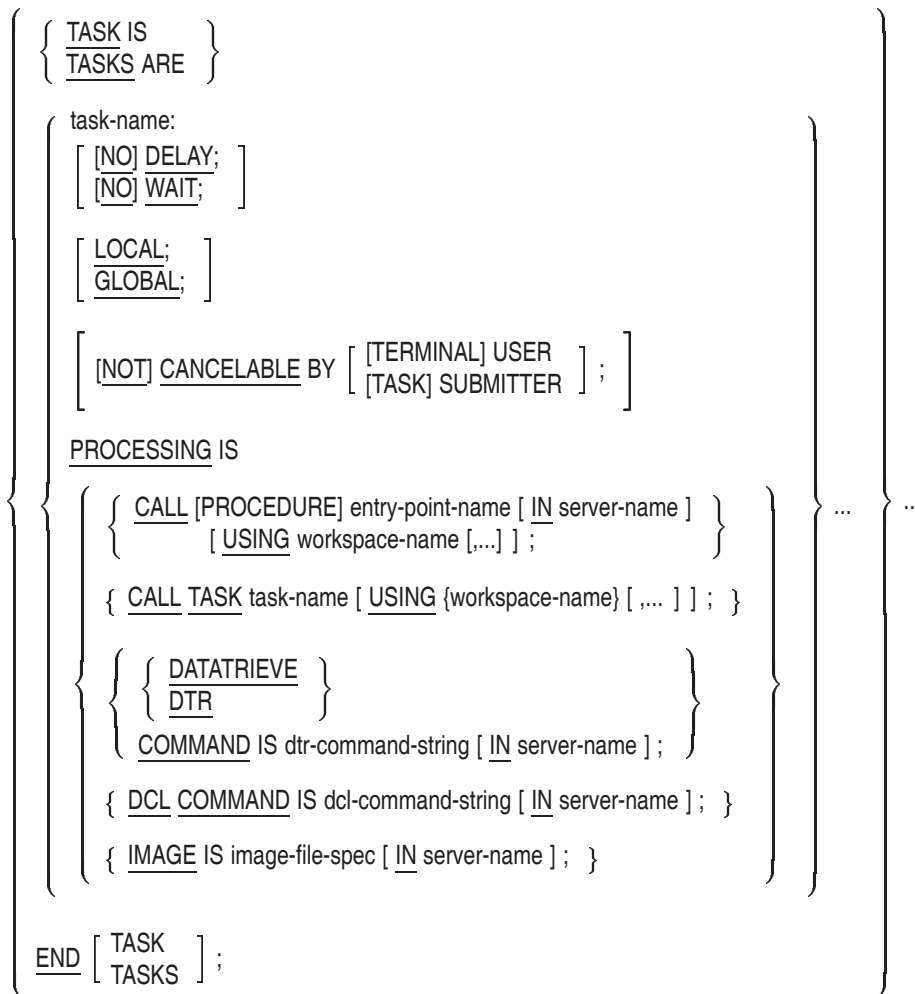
{ TASK IS
TASKS ARE }

task-name:

[ [NO] DELAY;
[NO] WAIT; ]

[ LOCAL;
GLOBAL; ]

[ [NOT] CANCELABLE BY [ [TERMINAL] USER
[TASK] SUBMITTER ] ; ]

PROCESSING IS

{ CALL [PROCEDURE] entry-point-name [ IN server-name ]
[ USING workspace-name [,...] ] ; }

{ CALL TASK task-name [ USING {workspace-name} [ ,... ] ] ; }

{ { DATATRIEVE
DTR }
COMMAND IS dtr-command-string [ IN server-name ] ; }

{ DCL COMMAND IS dcl-command-string [ IN server-name ] ; }

{ IMAGE IS image-file-spec [ IN server-name ] ; }

...

...

END [ TASK
TASKS ] ;